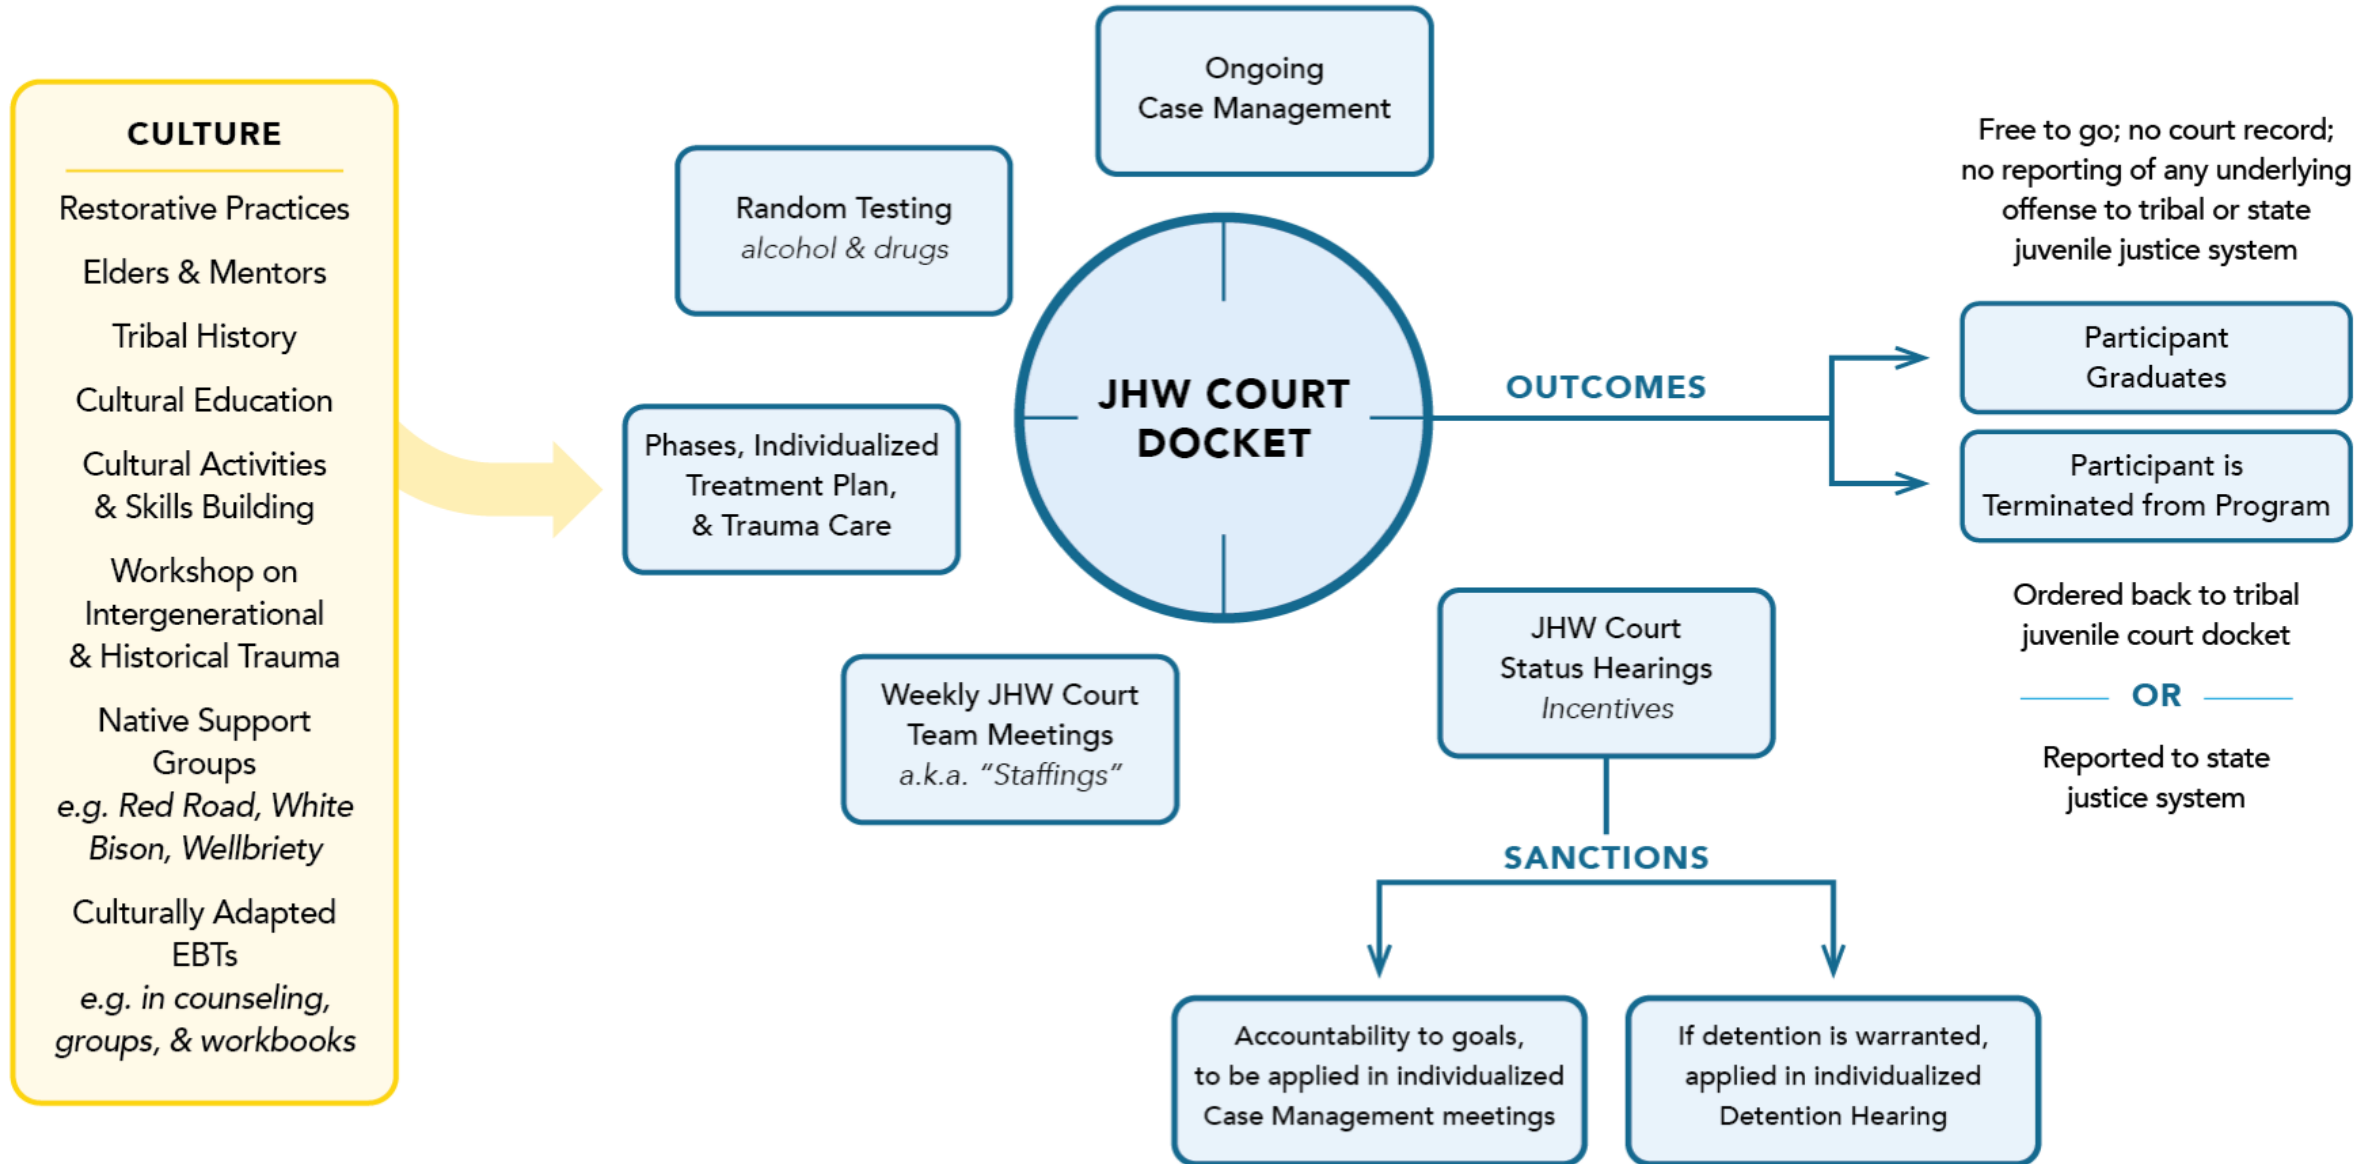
CULTURE

Restorative Practices

Elders & Mentors

Tribal History

Cultural Education

Cultural Activities & Skills Building

Workshop on Intergenerational & Historical Trauma

Native Support Groups e.g. Red Road, White Bison, Wellbriety

Culturally Adapted EBTs e.g. in counseling, groups, & workbooks

Ongoing Case Management

Random Testing alcohol & drugs

Phases, Individualized Treatment Plan, & Trauma Care

JHW COURT DOCKET

Weekly JHW Court Team Meetings a.k.a. "Staffings"

OUTCOMES

Free to go; no court record; no reporting of any underlying offense to tribal or state juvenile justice system

Participant Graduates

Participant is Terminated from Program

Ordered back to tribal juvenile court docket

OR

Reported to state justice system

JHW Court Status Hearings Incentives

SANCTIONS

Accountability to goals, to be applied in individualized Case Management meetings

If detention is warranted, applied in individualized Detention Hearing